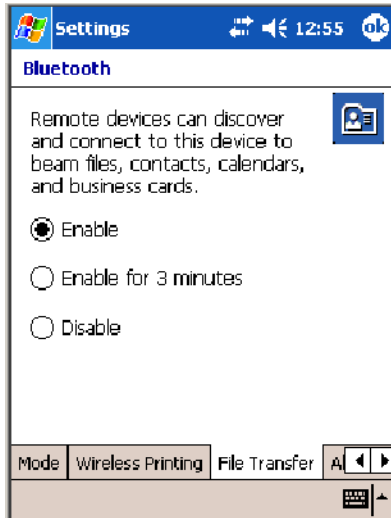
Settings 12:55 ok

Bluetooth

Remote devices can discover and connect to this device to beam files, contacts, calendars, and business cards.

Enable

Enable for 3 minutes

Disable

Mode | Wireless Printing | File Transfer | A